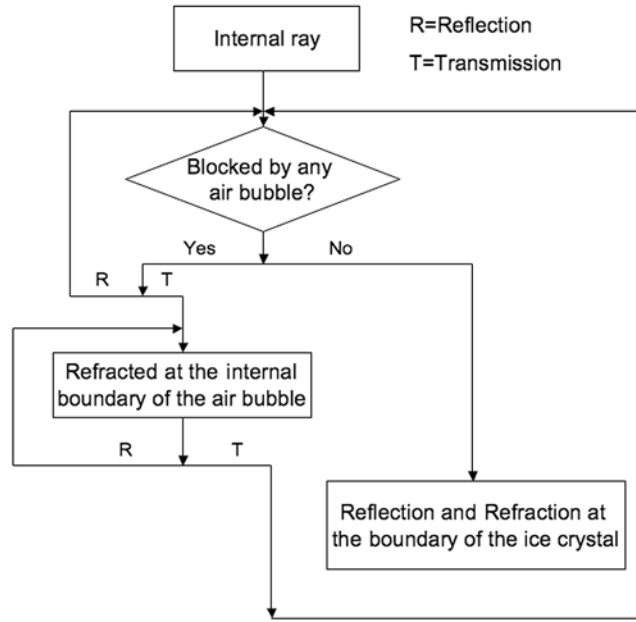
Internal ray

R=Reflection

T=Transmission

Blocked by any air bubble?

Yes

No

R

T

Refracted at the internal boundary of the air bubble

R

T

Reflection and Refraction at the boundary of the ice crystal